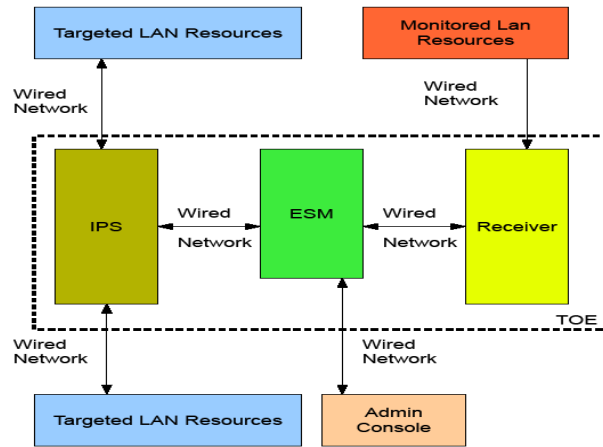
Targeted LAN Resources

Monitored Lan Resources

Wired Network

Wired Network

IPS

Wired Network

ESM

Wired Network

Receiver

TOE

Wired Network

Wired Network

Targeted LAN Resources

Admin Console